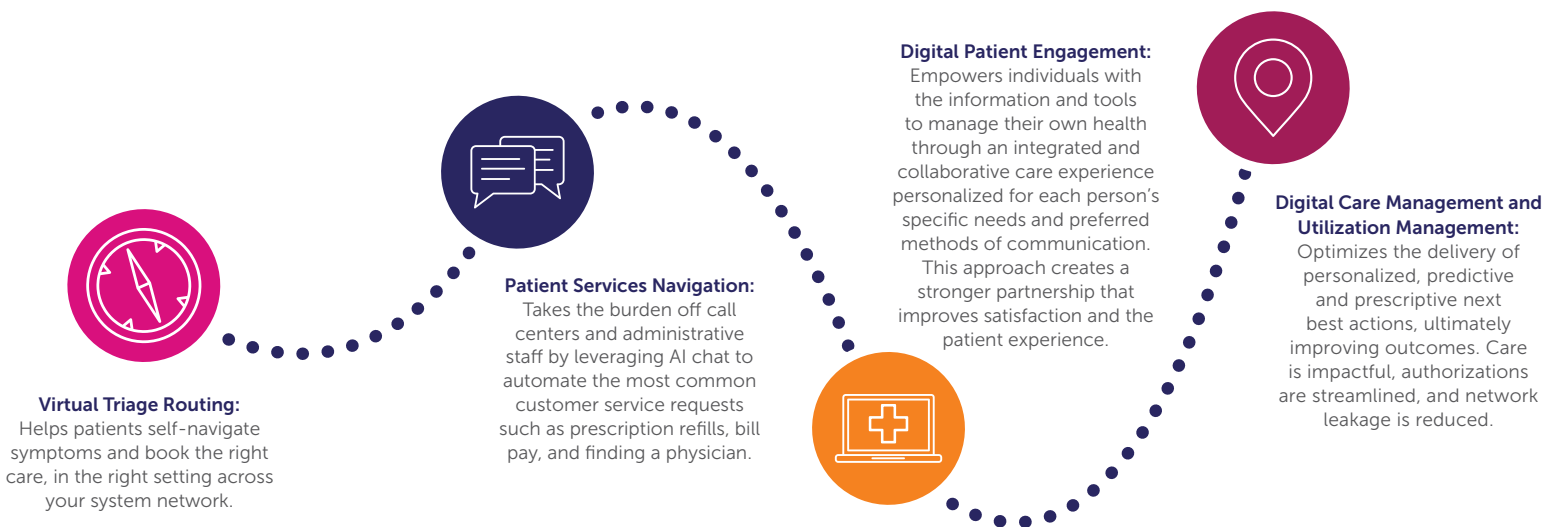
Virtual Triage Routing:
Helps patients self-navigate symptoms and book the right care, in the right setting across your system network.

Patient Services Navigation:
Takes the burden off call centers and administrative staff by leveraging AI chat to automate the most common customer service requests such as prescription refills, bill pay, and finding a physician.

Digital Patient Engagement:
Empowers individuals with the information and tools to manage their own health through an integrated and collaborative care experience personalized for each person's specific needs and preferred methods of communication. This approach creates a stronger partnership that improves satisfaction and the patient experience.

Digital Care Management and Utilization Management:
Optimizes the delivery of personalized, predictive and prescriptive next best actions, ultimately improving outcomes. Care is impactful, authorizations are streamlined, and network leakage is reduced.